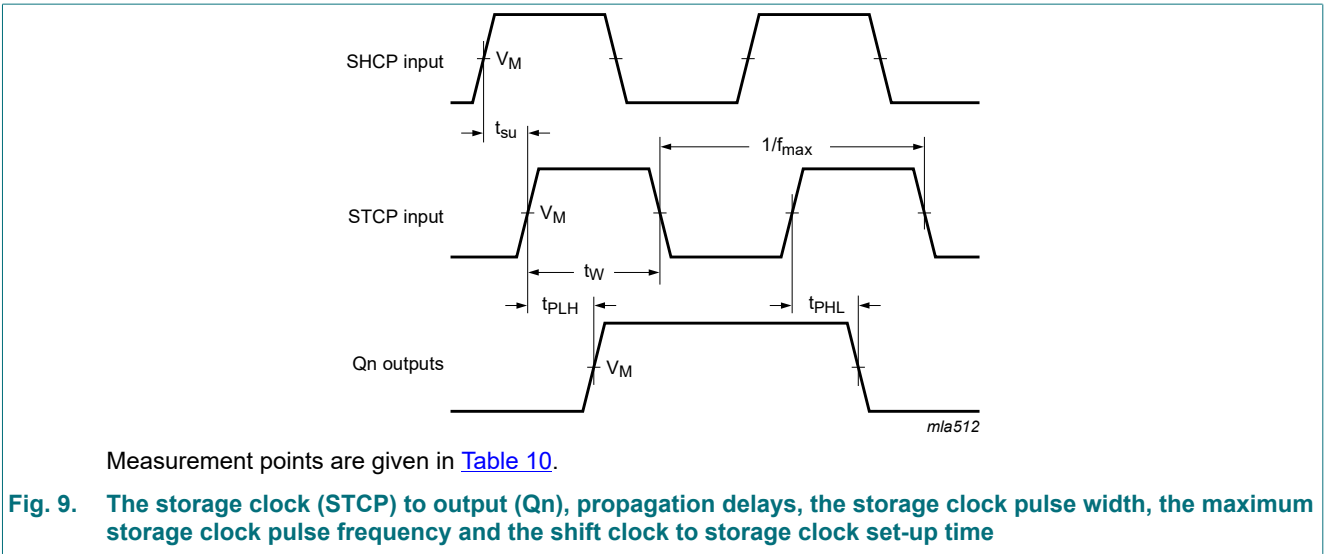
SHCP input

$V_M$

$t_{su}$

$1/f_{max}$

STCP input

$V_M$

$t_W$

$t_{PLH}$

$t_{PHL}$

Qn outputs

$V_M$

mla512

Measurement points are given in Table 10.

Fig. 9. The storage clock (STCP) to output (Qn), propagation delays, the storage clock pulse width, the maximum storage clock pulse frequency and the shift clock to storage clock set-up time